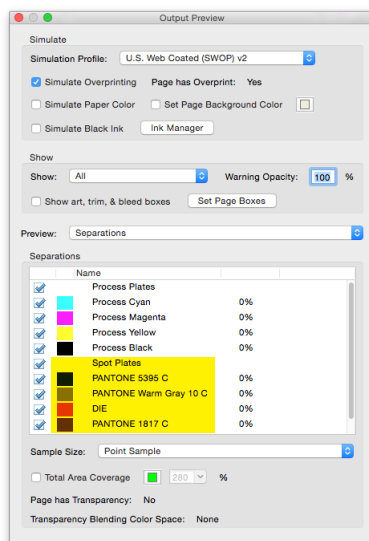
Output Preview

Simulate

Simulation Profile: U.S. Web Coated (SWOP) v2

Simulate Overprinting   Page has Overprint: Yes

Simulate Paper Color   Set Page Background Color

Simulate Black Ink   Ink Manager

Show

Show: All   Warning Opacity: 100 %

Show art, trim, & bleed boxes   Set Page Boxes

Preview: Separations

Separations

| | | Name | |
|---|---|---|---|
| | | Process Plates | |
| | | Process Cyan | 0% |
| | | Process Magenta | 0% |
| | | Process Yellow | 0% |
| | | Process Black | 0% |
| | | Spot Plates | |
| | | PANTONE 5395 C | 0% |
| | | PANTONE Warm Gray 10 C | 0% |
| | | DIE | 0% |
| | | PANTONE 1817 C | 0% |

Sample Size: Point Sample

Total Area Coverage   280   %

Page has Transparency: No

Transparency Blending Color Space: None